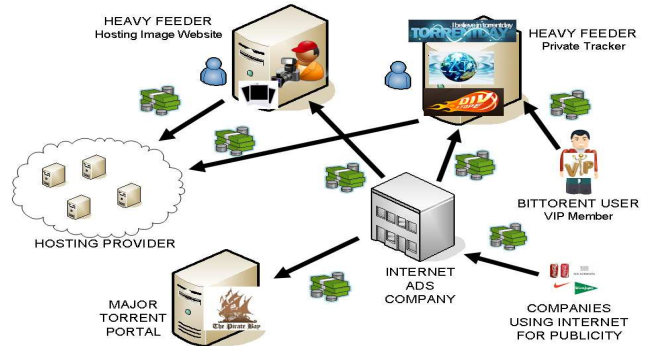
HEAVY FEEDER
Hosting Image Website

HEAVY FEEDER
Private Tracker

I believe in torrentday
TORRENTDAY

HOSTING PROVIDER

BITTORENT USER
VIP Member

VIP

INTERNET
ADS
COMPANY

MAJOR
TORRENT
PORTAL

The Pirate Bay

COMPANIES
USING INTERNET
FOR PUBLICITY